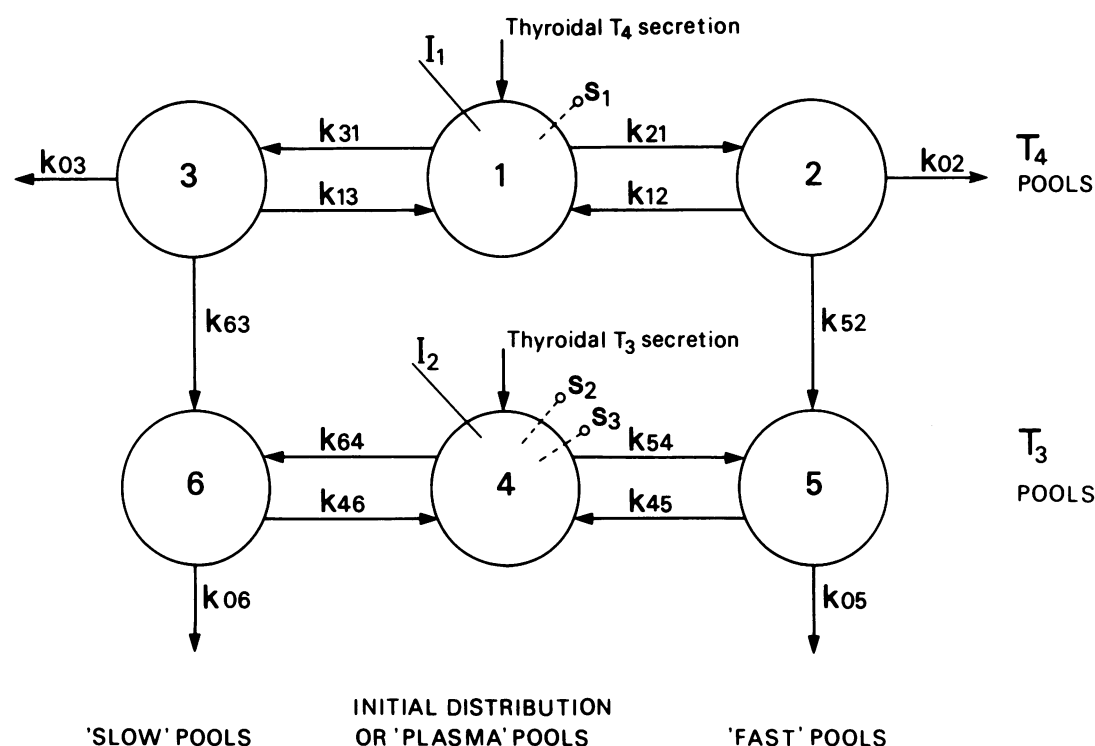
Thyroidal $T_4$ secretion

$I_1$

$s_1$

$k_{03}$ 3 $k_{31}$ 1 $k_{21}$ 2 $k_{02}$ $T_4$ POOLS

$k_{13}$ $k_{12}$

$k_{63}$ $k_{52}$

Thyroidal $T_3$ secretion

$I_2$

$s_2$

$s_3$

6 $k_{64}$ 4 $k_{54}$ 5 $T_3$ POOLS

$k_{46}$ $k_{45}$

$k_{06}$ $k_{05}$

'SLOW' POOLS

INITIAL DISTRIBUTION OR 'PLASMA' POOLS

'FAST' POOLS